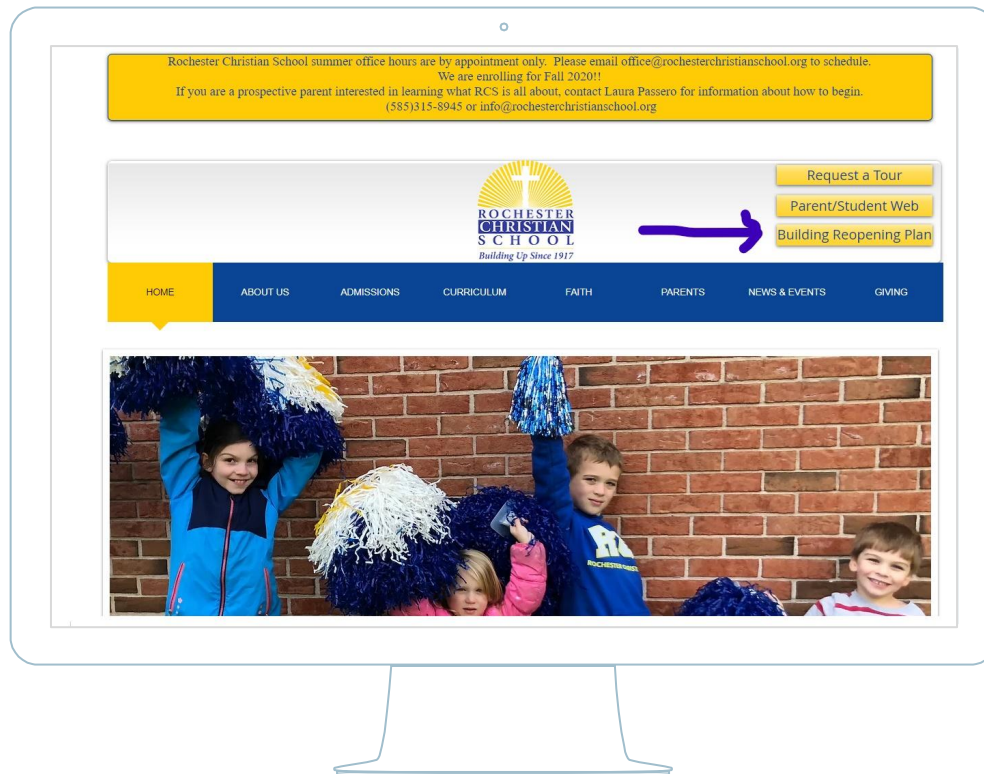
Rochester Christian School summer office hours are by appointment only. Please email office@rochesterchristianschool.org to schedule.
We are enrolling for Fall 2020!!
If you are a prospective parent interested in learning what RCS is all about, contact Laura Passero for information about how to begin.
(585)315-8945 or info@rochesterchristianschool.org

ROCHESTER CHRISTIAN SCHOOL
Building Up Since 1917

Request a Tour
Parent/Student Web
Building Reopening Plan

HOME
ABOUT US
ADMISSIONS
CURRICULUM
FAITH
PARENTS
NEWS & EVENTS
GIVING

RC
ROCHESTER CHRISTIAN